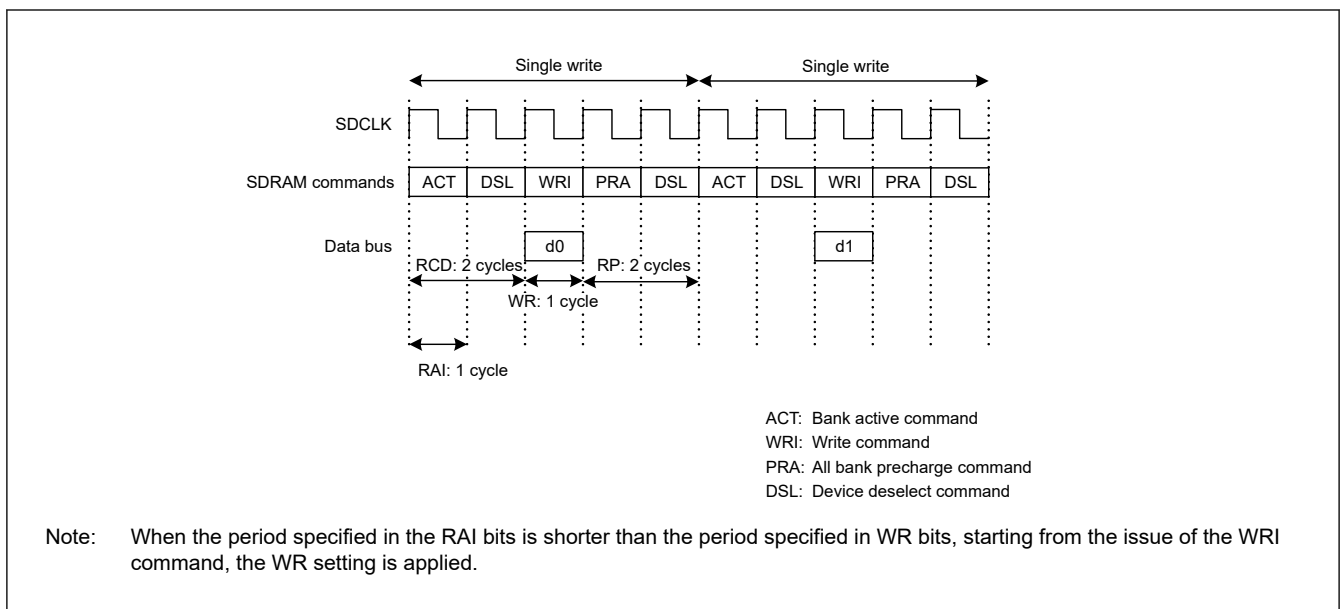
Single write

Single write

SDCLK

SDRAM commands

| ACT | DSL | WRI | PRA | DSL | ACT | DSL | WRI | PRA | DSL |
|---|---|---|---|---|---|---|---|---|---|

Data bus

d0

d1

RCD: 2 cycles

RP: 2 cycles

WR: 1 cycle

RAI: 1 cycle

ACT: Bank active command
WRI: Write command
PRA: All bank precharge command
DSL: Device deselect command

Note: When the period specified in the RAI bits is shorter than the period specified in WR bits, starting from the issue of the WRI command, the WR setting is applied.